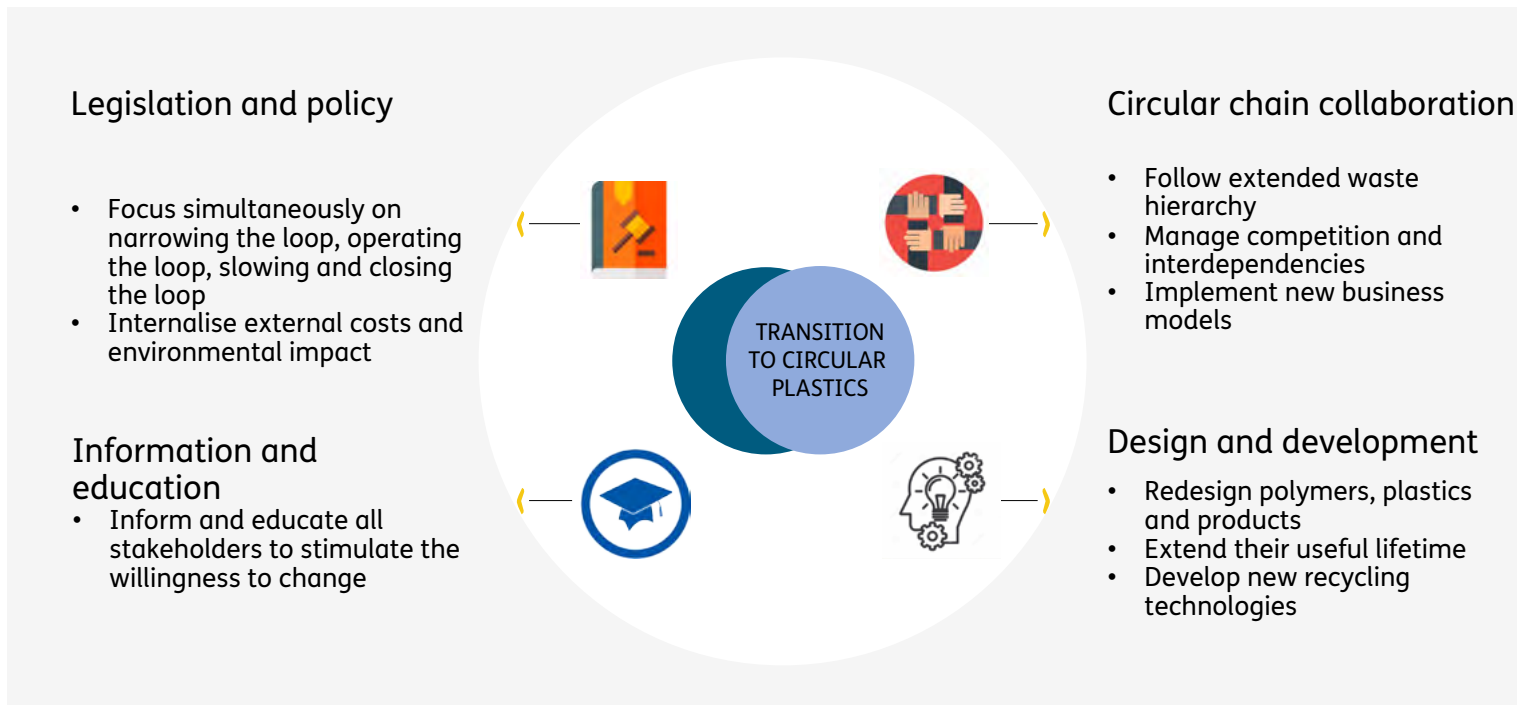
Legislation and policy

- Focus simultaneously on narrowing the loop, operating the loop, slowing and closing the loop
- Internalise external costs and environmental impact

Information and education

- Inform and educate all stakeholders to stimulate the willingness to change

TRANSITION TO CIRCULAR PLASTICS

Circular chain collaboration

- Follow extended waste hierarchy
- Manage competition and interdependencies
- Implement new business models

Design and development

- Redesign polymers, plastics and products
- Extend their useful lifetime
- Develop new recycling technologies